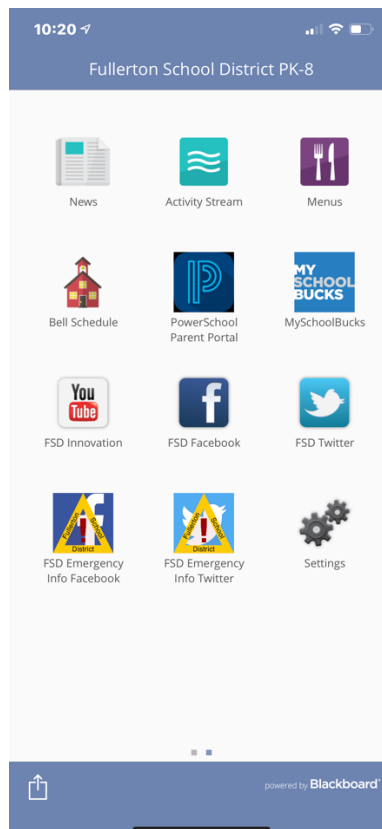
10:20

Fullerton School District PK-8

News

Activity Stream

Menus

Bell Schedule

PowerSchool Parent Portal

MY SCHOOL BUCKS

MySchoolBucks

You Tube

FSD Innovation

FSD Facebook

FSD Twitter

Fullerton School District

FSD Emergency Info Facebook

Fullerton School District

FSD Emergency Info Twitter

Settings

powered by Blackboard